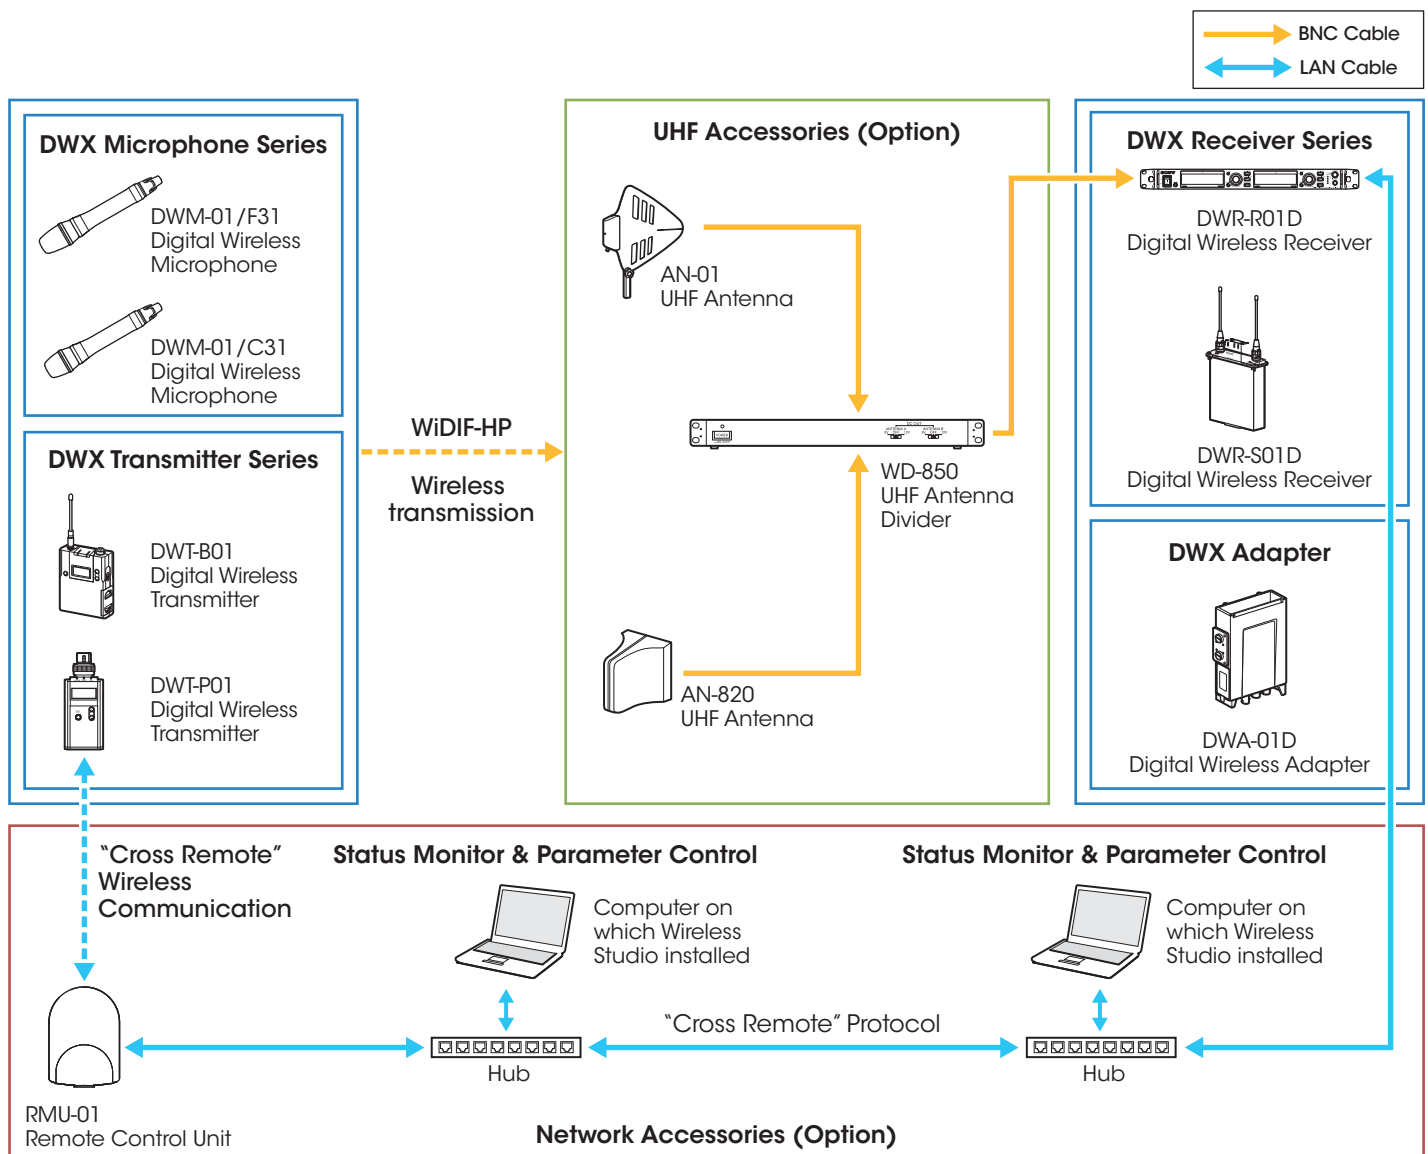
BNC Cable
LAN Cable

DWX Microphone Series

DWM-01/F31
Digital Wireless
Microphone

DWM-01/C31
Digital Wireless
Microphone

DWX Transmitter Series

DWT-B01
Digital Wireless
Transmitter

DWT-P01
Digital Wireless
Transmitter

WiDIF-HP

Wireless
transmission

UHF Accessories (Option)

AN-01
UHF Antenna

WD-850
UHF Antenna
Divider

AN-820
UHF Antenna

DWX Receiver Series

DWR-R01D
Digital Wireless Receiver

DWR-S01D
Digital Wireless Receiver

DWX Adapter

DWA-01D
Digital Wireless Adapter

"Cross Remote"
Wireless
Communication

Status Monitor & Parameter Control

Computer on
which Wireless
Studio installed

Status Monitor & Parameter Control

Computer on
which Wireless
Studio installed

"Cross Remote" Protocol

Hub

Hub

RMU-01
Remote Control Unit

Network Accessories (Option)